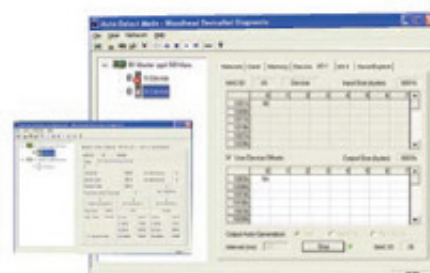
Auto Detect Mode - Woodhead DeviceNet Diagnostic

File View Network Help

DF Master (apd 500 kbps

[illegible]

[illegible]

Network Scan Memory Devices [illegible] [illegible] DeviceExplorer

MAC ID 00 Device Input Size (bytes)

Use Device Offsets Output Size (bytes)

Output Auto Generation

Interval (ms) Stop MAC ID 00